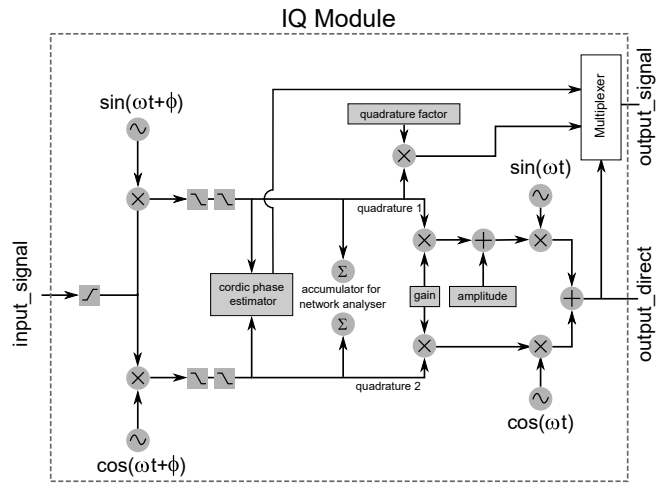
IQ Module

input_signal

$\sin(\omega t+\phi)$

$\cos(\omega t+\phi)$

cordic phase estimator

quadrature factor

quadrature 1

$\Sigma$

accumulator for network analyser

$\Sigma$

quadrature 2

gain

amplitude

$\sin(\omega t)$

$\cos(\omega t)$

Multiplexer

output_signal

output_direct